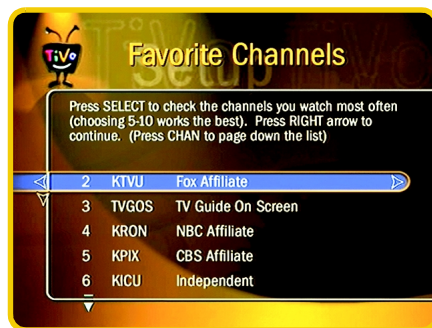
TiVo

Favorite Channels

Press SELECT to check the channels you watch most often (choosing 5-10 works the best). Press RIGHT arrow to continue. (Press CHAN to page down the list)

| | | |
|---|---|---|
| 2 | KTVU | Fox Affiliate |
| 3 | TVGOS | TV Guide On Screen |
| 4 | KRON | NBC Affiliate |
| 5 | KPIX | CBS Affiliate |
| 6 | KICU | Independent |